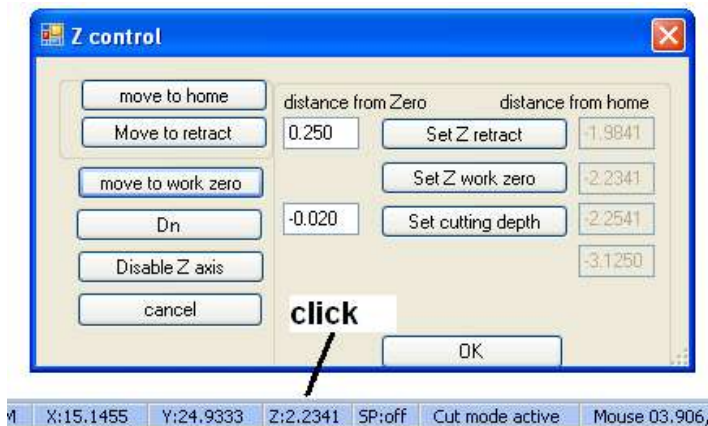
Z control

move to home
Move to retract
move to work zero
Dn
Disable Z axis
cancel

distance from Zero
distance from home

0.250
Set Z retract
-1.9841

Set Z work zero
-2.2341

-0.020
Set cutting depth
-2.2541

-3.1250

click

OK

M X:15.1455 Y:24.9333 Z:2.2341 SP:off Cut mode active Mouse 03.906,